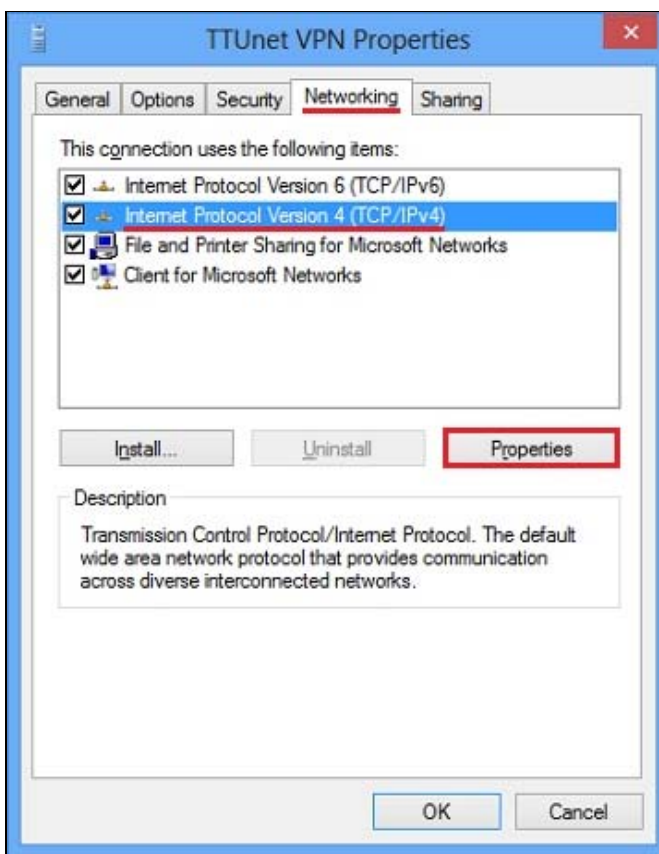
TTUnet VPN Properties

General | Options | Security | Networking | Sharing

This connection uses the following items:

Internet Protocol Version 6 (TCP/IPv6)
Internet Protocol Version 4 (TCP/IPv4)
File and Printer Sharing for Microsoft Networks
Client for Microsoft Networks

Install... | Uninstall | Properties

Description

Transmission Control Protocol/Internet Protocol. The default wide area network protocol that provides communication across diverse interconnected networks.

OK | Cancel